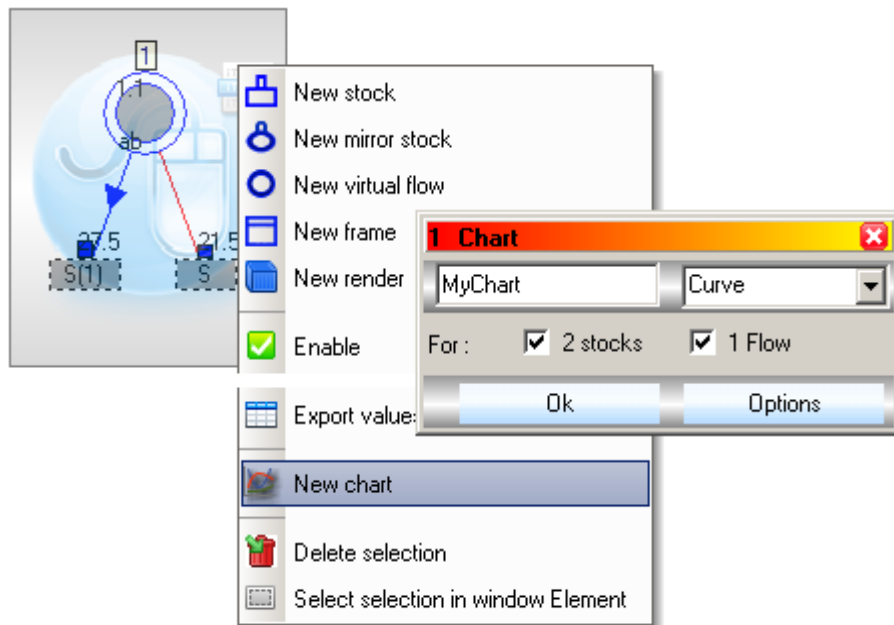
1
1.1
ab
27.5
21.5
S(1)
S

New stock
New mirror stock
New virtual flow
New frame
New render
Enable
Export values
New chart
Delete selection
Select selection in window Element

1 Chart
MyChart
Curve
For : 2 stocks 1 Flow
Ok
Options